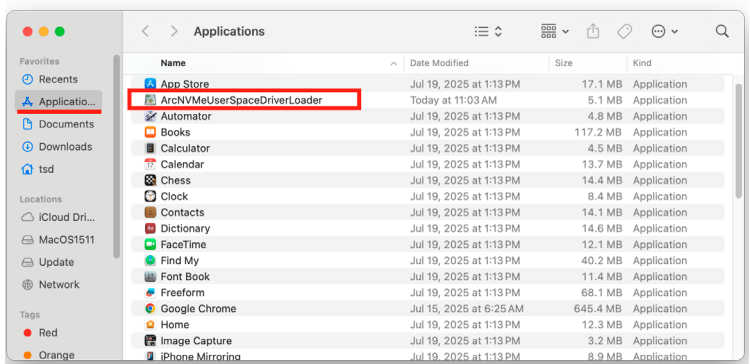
Applications

Favorites
Recents
Applicatio...
Documents
Downloads
tsd

Locations
iCloud Dri...
MacOS1511
Update
Network

Tags
Red
Orange

| Name | Date Modified | Size | Kind |
|---|---|---|---|
| App Store | Jul 19, 2025 at 1:13 PM | 17.1 MB | Application |
| ArcNVMeUserSpaceDriverLoader | Today at 11:03 AM | 5.1 MB | Application |
| Automator | Jul 19, 2025 at 1:13 PM | 4.8 MB | Application |
| Books | Jul 19, 2025 at 1:13 PM | 117.2 MB | Application |
| Calculator | Jul 19, 2025 at 1:13 PM | 4.5 MB | Application |
| Calendar | Jul 19, 2025 at 1:13 PM | 13.7 MB | Application |
| Chess | Jul 19, 2025 at 1:13 PM | 7.4 MB | Application |
| Clock | Jul 19, 2025 at 1:13 PM | 8.4 MB | Application |
| Contacts | Jul 19, 2025 at 1:13 PM | 14.1 MB | Application |
| Dictionary | Jul 19, 2025 at 1:13 PM | 14.6 MB | Application |
| FaceTime | Jul 19, 2025 at 1:13 PM | 12.1 MB | Application |
| Find My | Jul 19, 2025 at 1:13 PM | 40.2 MB | Application |
| Font Book | Jul 19, 2025 at 1:13 PM | 11.4 MB | Application |
| Freeform | Jul 19, 2025 at 1:13 PM | 68.1 MB | Application |
| Google Chrome | Jul 15, 2025 at 6:25 AM | 645.4 MB | Application |
| Home | Jul 19, 2025 at 1:13 PM | 12.3 MB | Application |
| Image Capture | Jul 19, 2025 at 1:13 PM | 4.4 MB | Application |
| iPhone Mirroring | Jul 19, 2025 at 1:13 PM | 8.9 MB | Application |